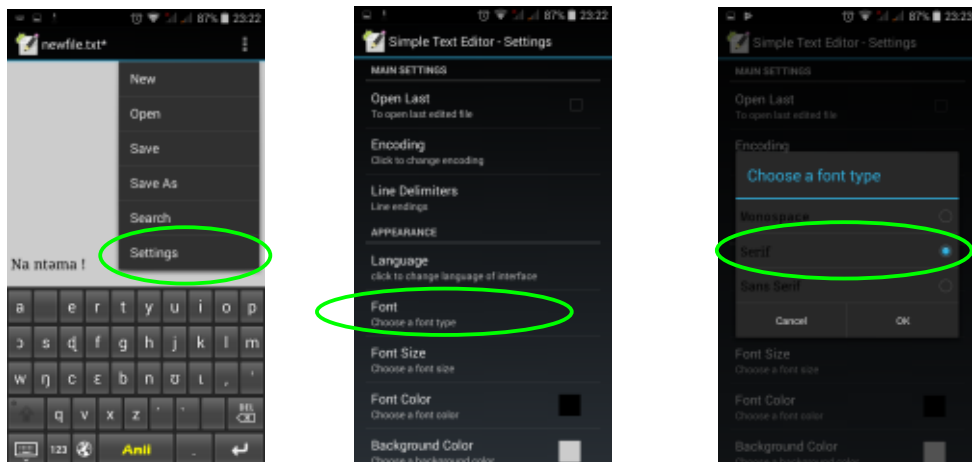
87% 23:22
newfile.txt*
New
Open
Save
Save As
Search
Settings
Na ntama !
a e r t y u i o p
ɔ s ɖ f g h j k l m
w ŋ c ɛ b n ʊ ɩ , '
q v x z
123 Anii

87% 23:22
Simple Text Editor - Settings
MAIN SETTINGS
Open Last
To open last edited file
Encoding
Click to change encoding
Line Delimiters
Line endings
APPEARANCE
Language
click to change language of interface
Font
Choose a font type
Font Size
Choose a font size
Font Color
Choose a font color
Background Color
Choose a background color

87% 23:22
Simple Text Editor - Settings
MAIN SETTINGS
Open Last
To open last edited file
Encoding
Choose a font type
Monospace
Serif
Sans Serif
Cancel
OK
Font Size
Choose a font size
Font Color
Choose a font color
Background Color
Choose a background color